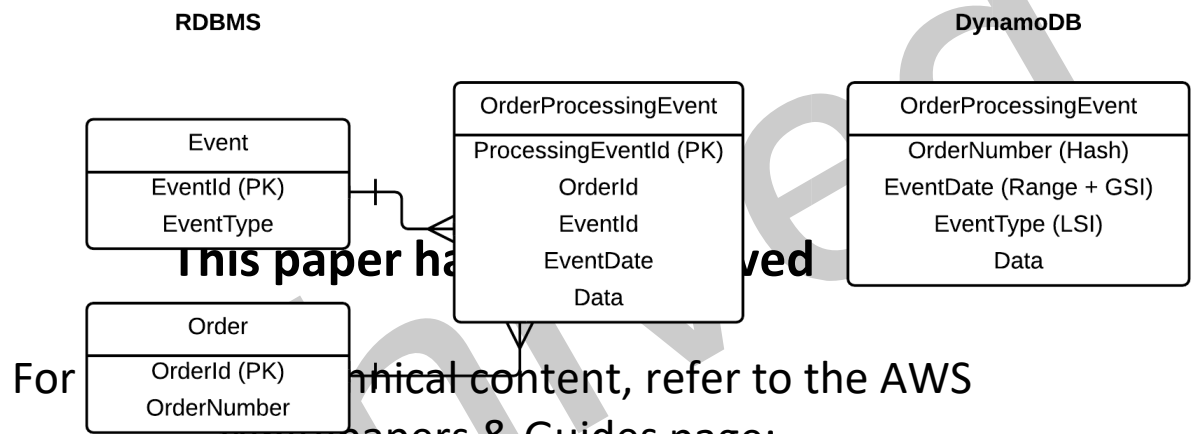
RDBMS

DynamoDB

OrderProcessingEvent
ProcessingEventId (PK)
OrderId
EventId
EventDate
Data

OrderProcessingEvent
OrderNumber (Hash)
EventDate (Range + GSI)
EventType (LSI)
Data

Event
EventId (PK)
EventType

Order
OrderId (PK)
OrderNumber

This paper ha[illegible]ved

For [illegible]hnical content, refer to the AWS

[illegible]apers & Guides page: